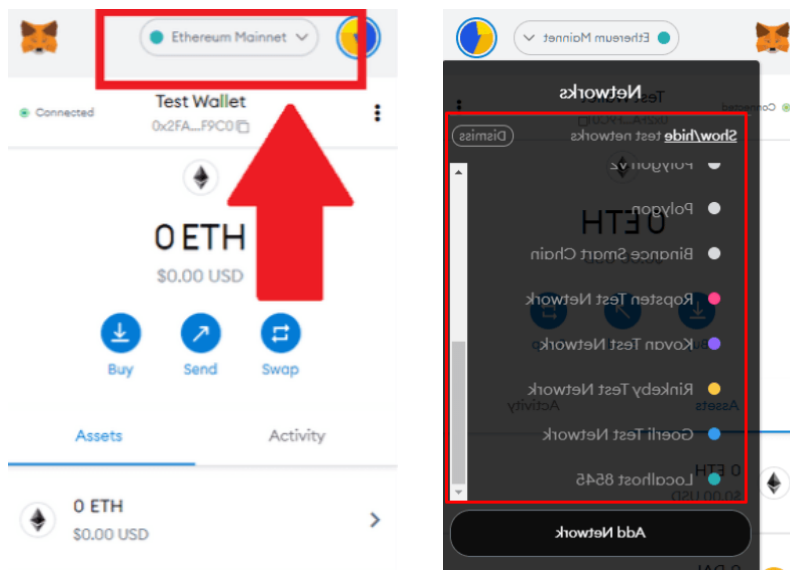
Ethereum Mainnet

Connected

Test Wallet

0x2FA...F9C0

0 ETH

$0.00 USD

Buy

Send

Swap

Assets

Activity

0 ETH

$0.00 USD

Ethereum Mainnet

Networks

Show/hide test networks

Dismiss

Polygon

Binance Smart Chain

Ropsten Test Network

Kovan Test Network

Rinkeby Test Network

Goerli Test Network

Localhost 8545

Add Network